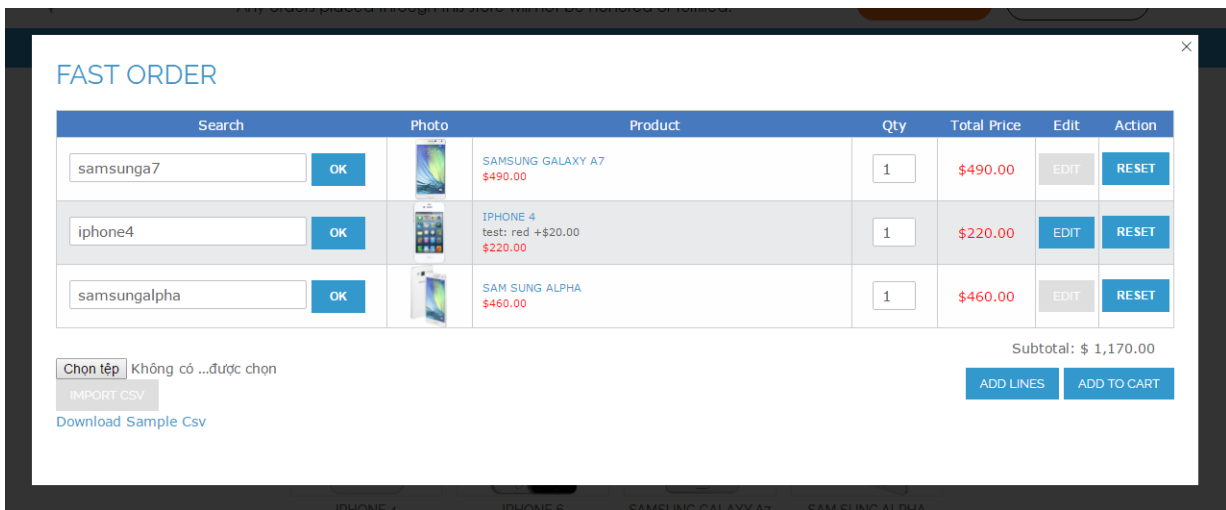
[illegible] orders placed through this store will not be honored or fulfilled.

×

FAST ORDER

| Search | Photo | Product | Qty | Total Price | Edit | Action |
|---|---|---|---|---|---|---|
| samsunga7 OK | | SAMSUNG GALAXY A7 $490.00 | 1 | $490.00 | EDIT | RESET |
| iphone4 OK | | IPHONE 4 test: red +$20.00 $220.00 | 1 | $220.00 | EDIT | RESET |
| samsungalpha OK | | SAM SUNG ALPHA $460.00 | 1 | $460.00 | EDIT | RESET |

Chọn tệp Không có ...được chọn

IMPORT CSV

Download Sample Csv

Subtotal: $ 1,170.00

ADD LINES ADD TO CART

IPHONE 4 IPHONE 5 SAMSUNG GALAXY A7 SAM SUNG ALPHA